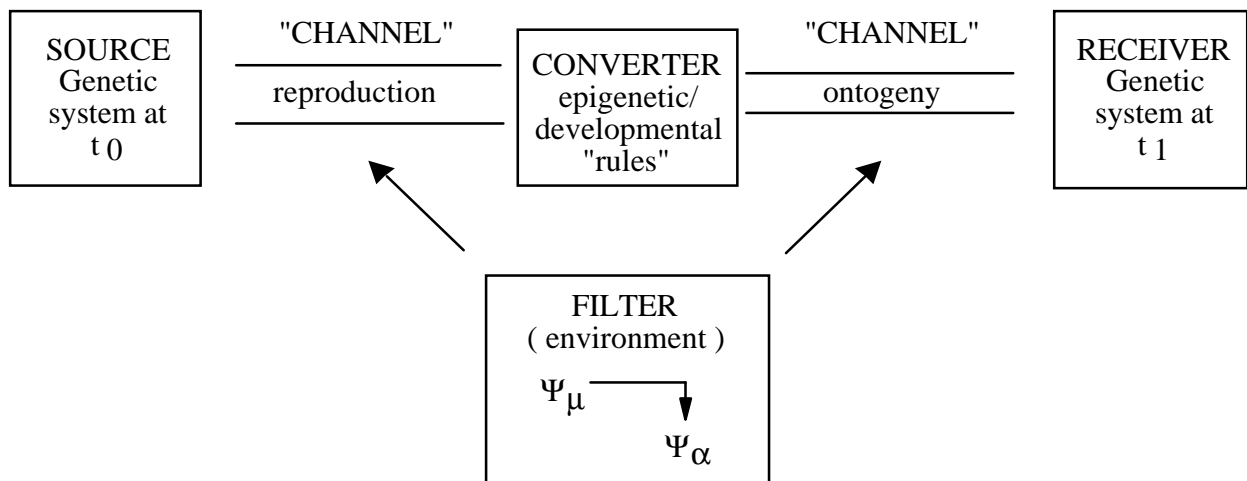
SOURCE
Genetic system at $t_0$

"CHANNEL"
reproduction

CONVERTER
epigenetic/ developmental "rules"

"CHANNEL"
ontogeny

RECEIVER
Genetic system at $t_1$

FILTER
( environment )

$\Psi_\mu$

$\Psi_\alpha$